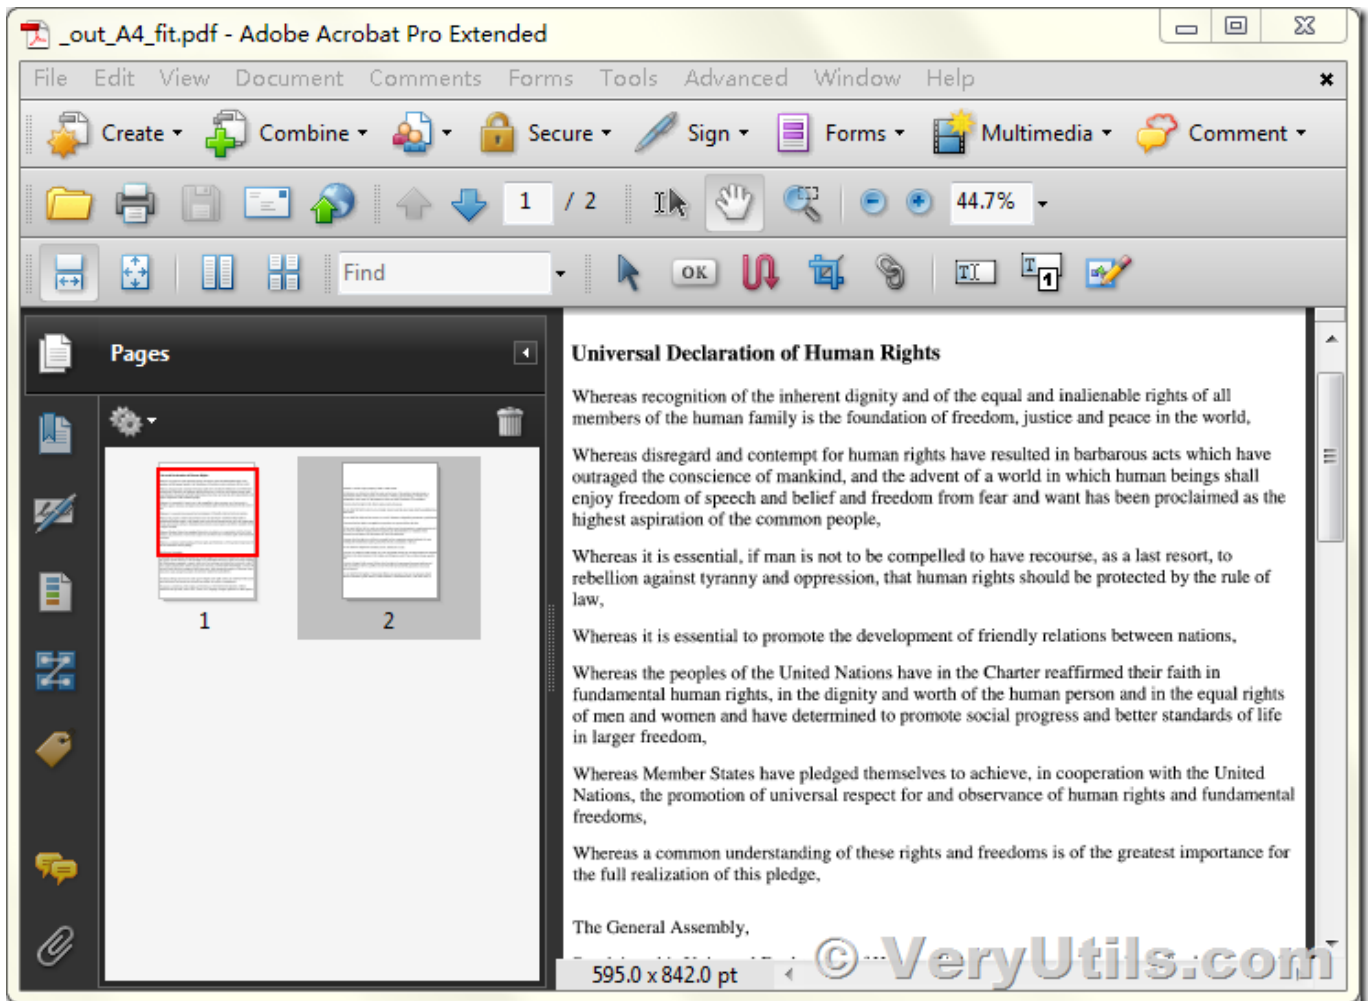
_out_A4_fit.pdf - Adobe Acrobat Pro Extended

File Edit View Document Comments Forms Tools Advanced Window Help

Create Combine Secure Sign Forms Multimedia Comment

1 / 2 44.7%

Find

OK

Pages

1 2

Universal Declaration of Human Rights

Whereas recognition of the inherent dignity and of the equal and inalienable rights of all members of the human family is the foundation of freedom, justice and peace in the world,

Whereas disregard and contempt for human rights have resulted in barbarous acts which have outraged the conscience of mankind, and the advent of a world in which human beings shall enjoy freedom of speech and belief and freedom from fear and want has been proclaimed as the highest aspiration of the common people,

Whereas it is essential, if man is not to be compelled to have recourse, as a last resort, to rebellion against tyranny and oppression, that human rights should be protected by the rule of law,

Whereas it is essential to promote the development of friendly relations between nations,

Whereas the peoples of the United Nations have in the Charter reaffirmed their faith in fundamental human rights, in the dignity and worth of the human person and in the equal rights of men and women and have determined to promote social progress and better standards of life in larger freedom,

Whereas Member States have pledged themselves to achieve, in cooperation with the United Nations, the promotion of universal respect for and observance of human rights and fundamental freedoms,

Whereas a common understanding of these rights and freedoms is of the greatest importance for the full realization of this pledge,

The General Assembly,

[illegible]

595.0 x 842.0 pt

© VeryUtils.com